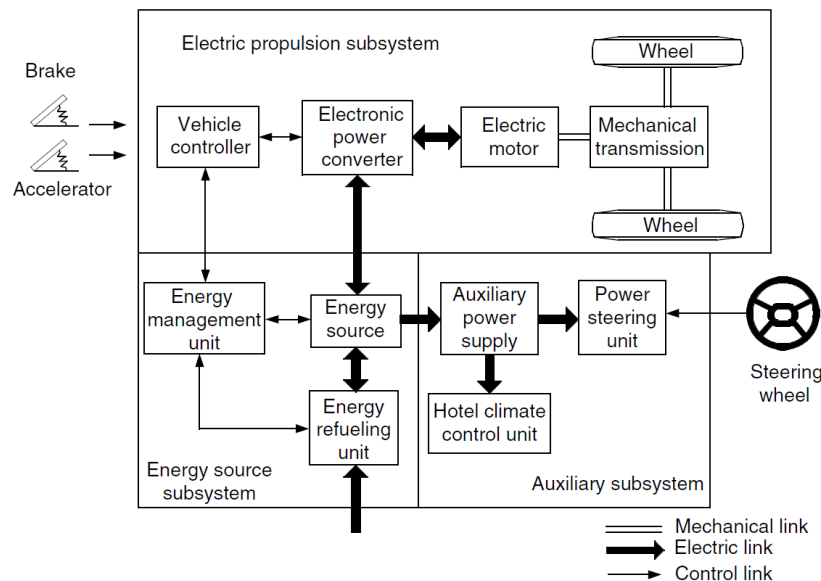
Electric propulsion subsystem

Brake

Accelerator

Vehicle controller

Electronic power converter

Electric motor

Mechanical transmission

Wheel

Wheel

Energy management unit

Energy source

Energy refueling unit

Energy source subsystem

Auxiliary power supply

Power steering unit

Hotel climate control unit

Auxiliary subsystem

Steering wheel

Mechanical link

Electric link

Control link